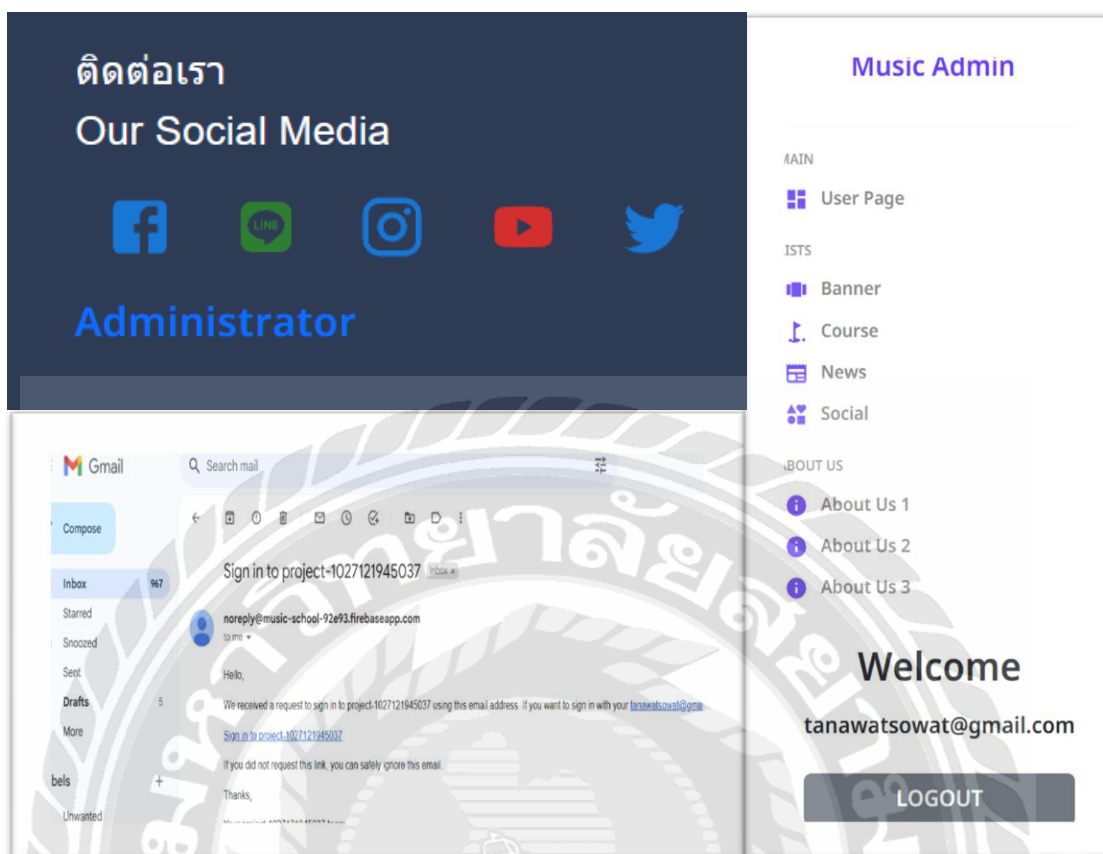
ติดต่อเรา
Our Social Media

LINE

Administrator

Gmail
Search mail
Compose
Inbox 967
Starred
Snoozed
Sent
Drafts 5
More
bels +
Unwanted

Sign in to project-1027121945037 Inbox ×

noreply@music-school-92e93.firebaseapp.com
to me

Hello,

We received a request to sign in to project-1027121945037 using this email address. If you want to sign in with your tanawatsowat@gmai

Sign in to project-1027121945037

If you did not request this link, you can safely ignore this email.

Thanks,

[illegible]

Music Admin

AAIN
User Page
ISTS
Banner
Course
News
Social
BOUT US
About Us 1
About Us 2
About Us 3

Welcome
tanawatsowat@gmail.com
LOGOUT